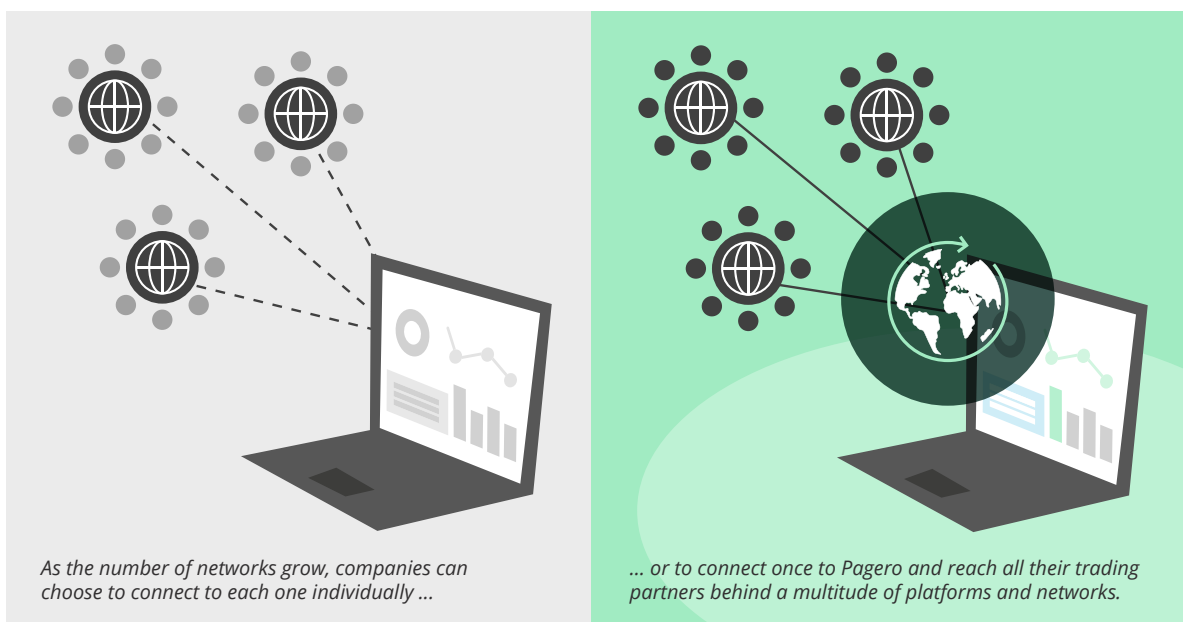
As the number of networks grow, companies can choose to connect to each one individually ...

... or to connect once to Pagero and reach all their trading partners behind a multitude of platforms and networks.